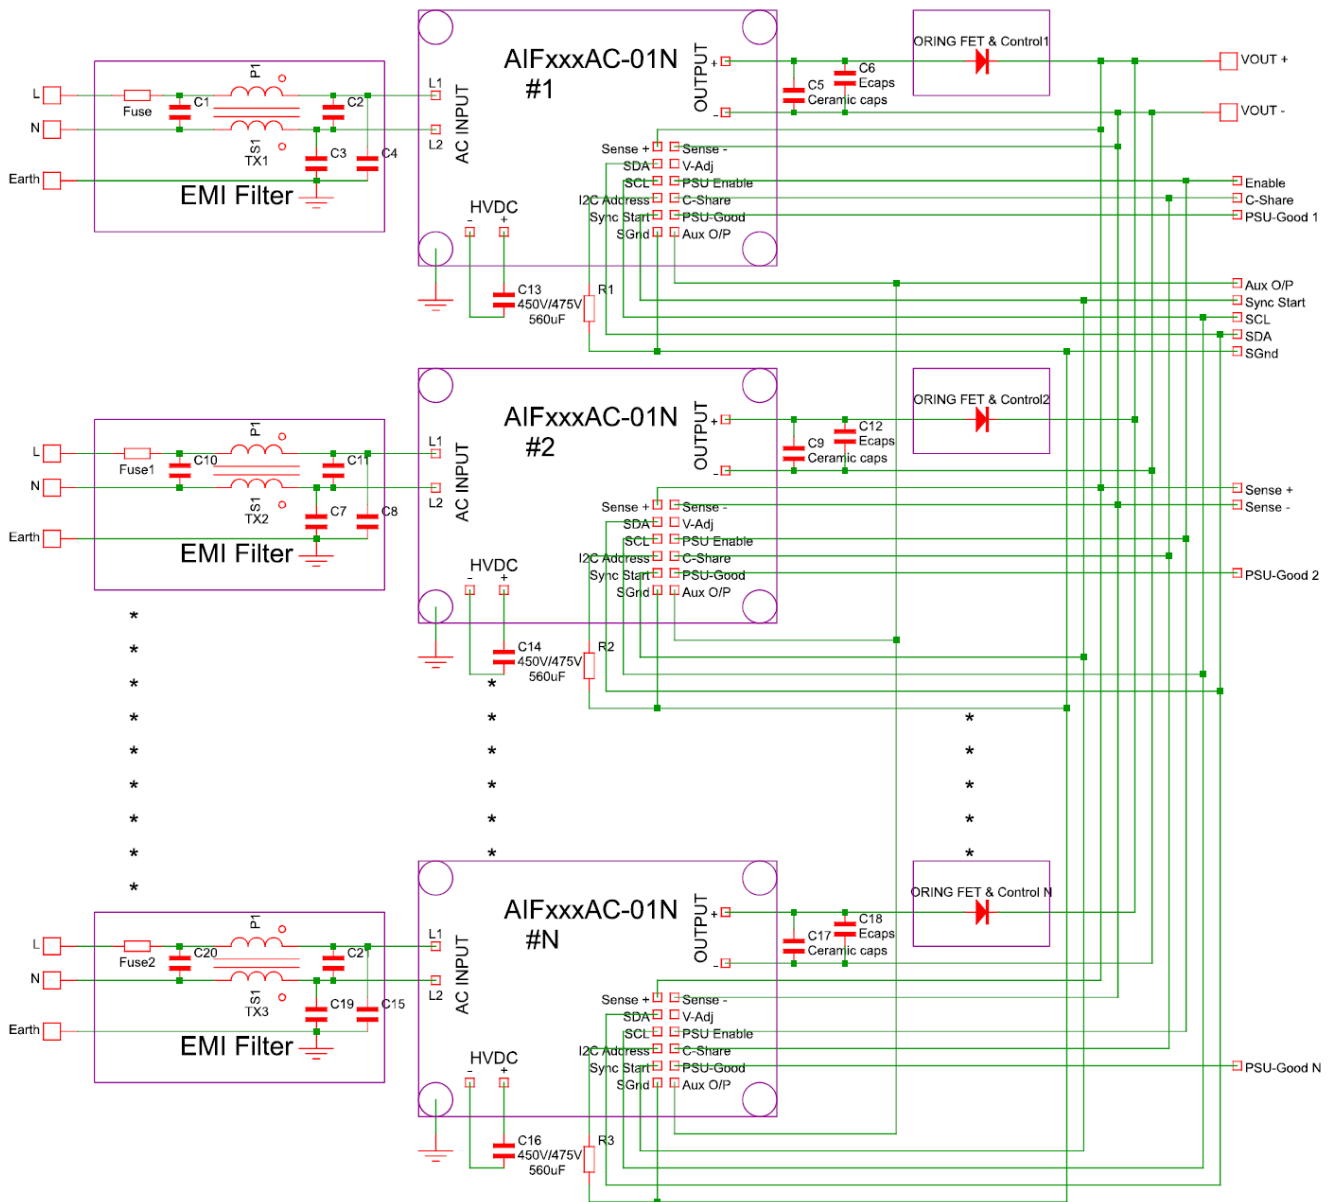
L
N
Earth
Fuse
C1
P1
TX1
S1
C2
C3
C4
EMI Filter

AIFxxxAC-01N
#1
L1
L2
AC INPUT
OUTPUT
+
-
HVDC
-
+
Sense +
SDA
SCL
I2C Address
Sync Start
SGnd
Sense -
V-Adj
PSU Enable
C-Share
PSU-Good
Aux O/P
C13
450V/475V
560uF
R1
C5
Ceramic caps
C6
Ecaps
ORING FET & Control1
VOUT +
VOUT -
Enable
C-Share
PSU-Good 1
Aux O/P
Sync Start
SCL
SDA
SGnd

L
N
Earth
Fuse1
C10
P1
TX2
S1
C11
C7
C8
EMI Filter

AIFxxxAC-01N
#2
L1
L2
AC INPUT
OUTPUT
+
-
HVDC
-
+
Sense +
SDA
SCL
I2C Address
Sync Start
SGnd
Sense -
V-Adj
PSU Enable
C-Share
PSU-Good
Aux O/P
C14
450V/475V
560uF
R2
C9
Ceramic caps
C12
Ecaps
ORING FET & Control2
Sense +
Sense -
PSU-Good 2

L
N
Earth
Fuse2
C20
P1
TX3
S1
C21
C19
C15
EMI Filter

AIFxxxAC-01N
#N
L1
L2
AC INPUT
OUTPUT
+
-
HVDC
-
+
Sense +
SDA
SCL
I2C Address
Sync Start
SGnd
Sense -
V-Adj
PSU Enable
C-Share
PSU-Good
Aux O/P
C16
450V/475V
560uF
R3
C17
Ceramic caps
C18
Ecaps
ORING FET & Control N
PSU-Good N